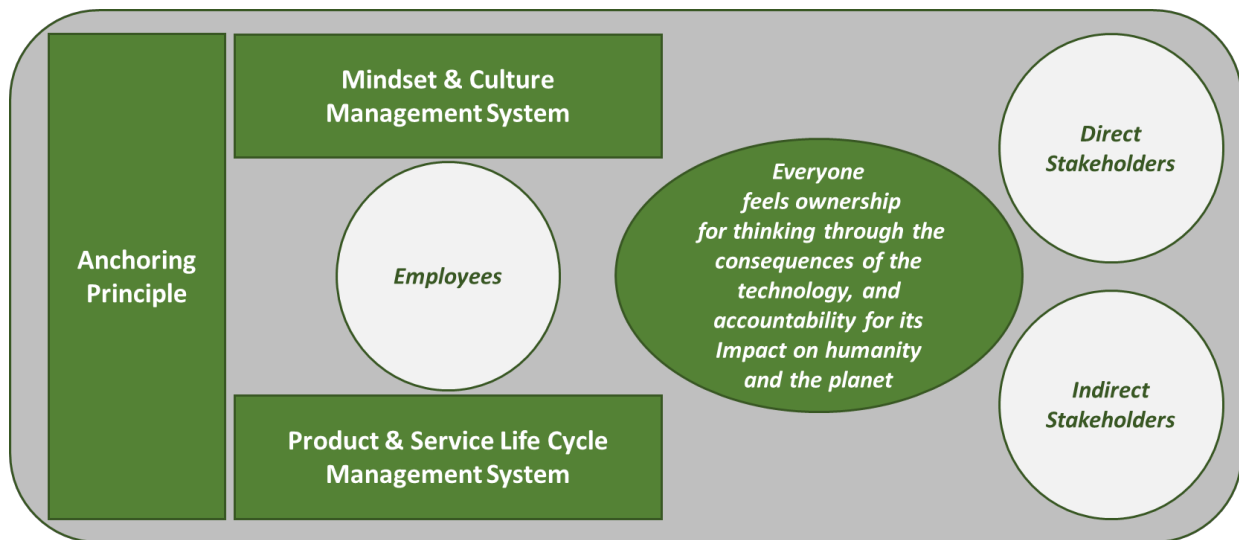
Anchoring Principle

Mindset & Culture Management System

Employees

Product & Service Life Cycle Management System

Everyone feels ownership for thinking through the consequences of the technology, and accountability for its Impact on humanity and the planet

Direct Stakeholders

Indirect Stakeholders